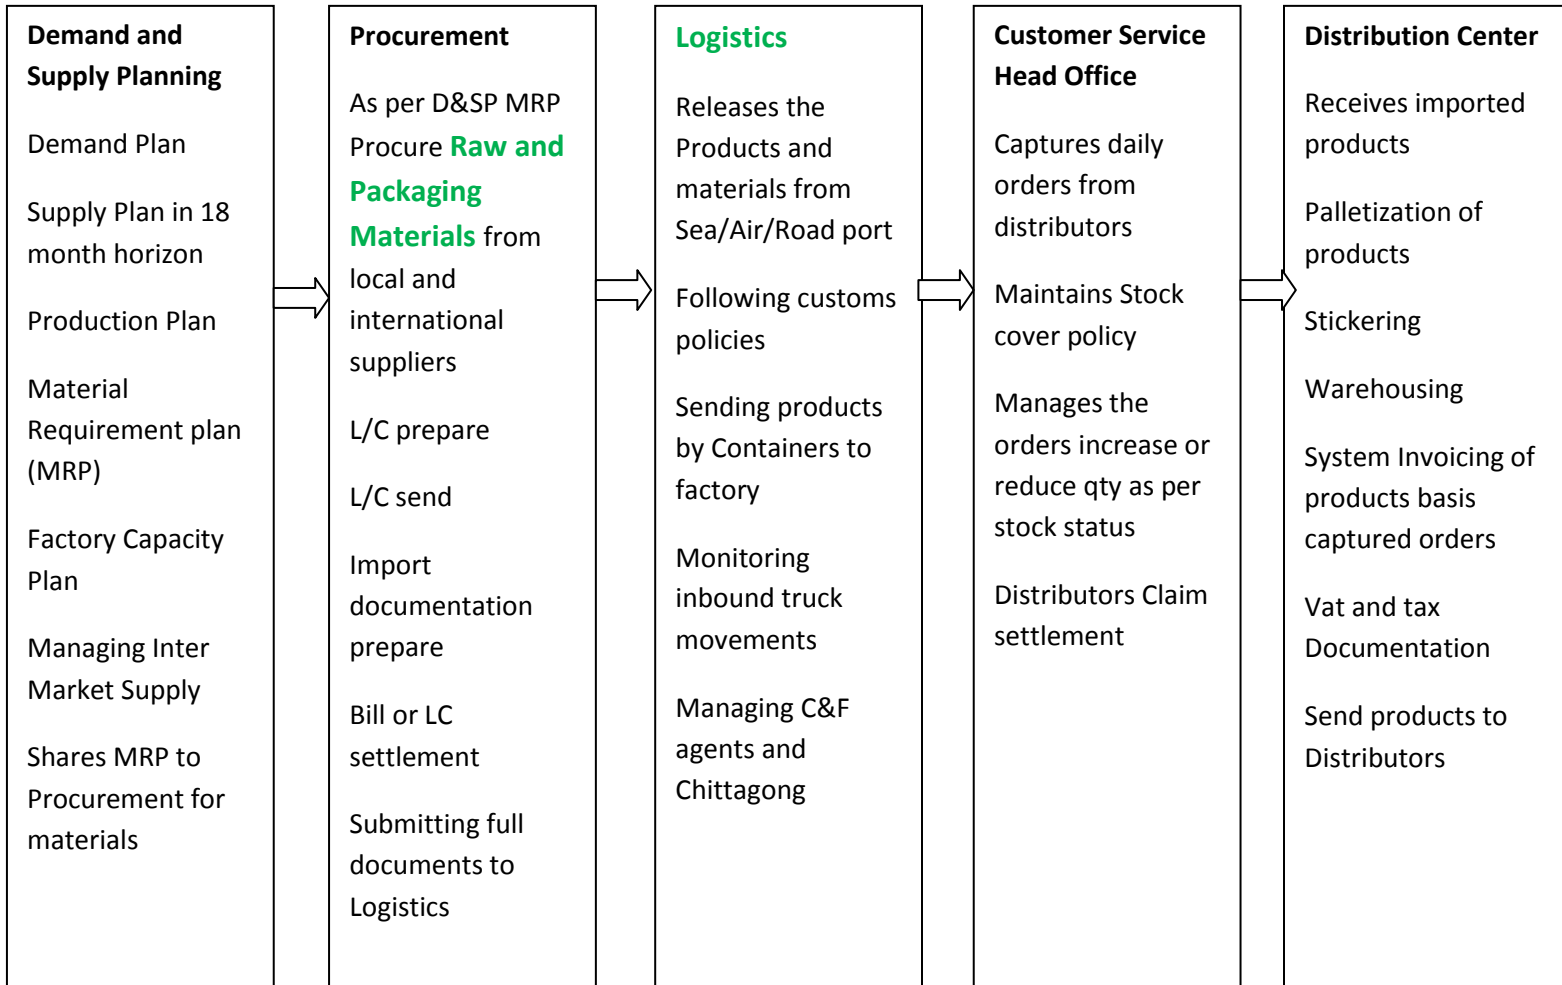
Demand and Supply Planning

Demand Plan

Supply Plan in 18 month horizon

Production Plan

Material Requirement plan (MRP)

Factory Capacity Plan

Managing Inter Market Supply

Shares MRP to Procurement for materials

Procurement

As per D&SP MRP Procure Raw and Packaging Materials from local and international suppliers

L/C prepare

L/C send

Import documentation prepare

Bill or LC settlement

Submitting full documents to Logistics

Logistics

Releases the Products and materials from Sea/Air/Road port

Following customs policies

Sending products by Containers to factory

Monitoring inbound truck movements

Managing C&F agents and Chittagong

Customer Service Head Office

Captures daily orders from distributors

Maintains Stock cover policy

Manages the orders increase or reduce qty as per stock status

Distributors Claim settlement

Distribution Center

Receives imported products

Palletization of products

Stickering

Warehousing

System Invoicing of products basis captured orders

Vat and tax Documentation

Send products to Distributors